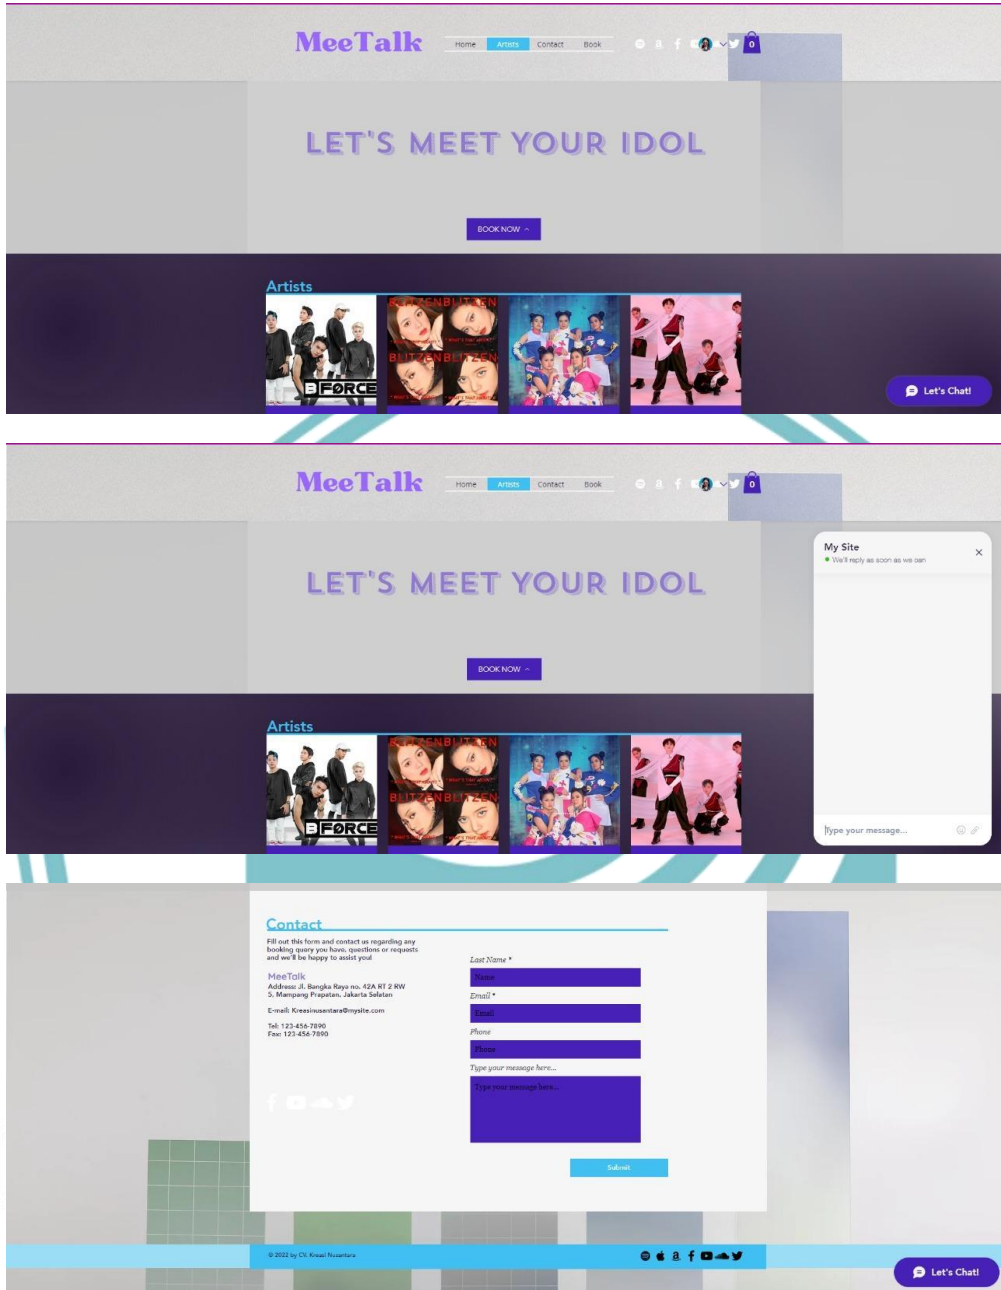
MeeTalk

Home Artists Contact Book

0

LET'S MEET YOUR IDOL

BOOK NOW

Artists

BLITZENBLITZEN

BLITZENBLITZEN

BFORCE

Let's Chat!

MeeTalk

Home Artists Contact Book

0

LET'S MEET YOUR IDOL

BOOK NOW

My Site

We'll reply as soon as we can

Artists

BLITZENBLITZEN

BLITZENBLITZEN

BFORCE

Type your message...

Contact

Fill out this form and contact us regarding any booking query you have, questions or requests and we'll be happy to assist you!

MeeTalk

Address: Jl. Bangka Raya no. 42A RT 2 RW 5, Mampang Prapatan, Jakarta Selatan

E-mail: Kreasinusantara@mysite.com

Tel: 123-456-7890
Fax: 123-456-7890

Last Name *

Name

Email *

Email

Phone

Phone

Type your message here...

Type your message here...

Submit

© 2022 by CV. Kreasi Nusantara

Let's Chat!